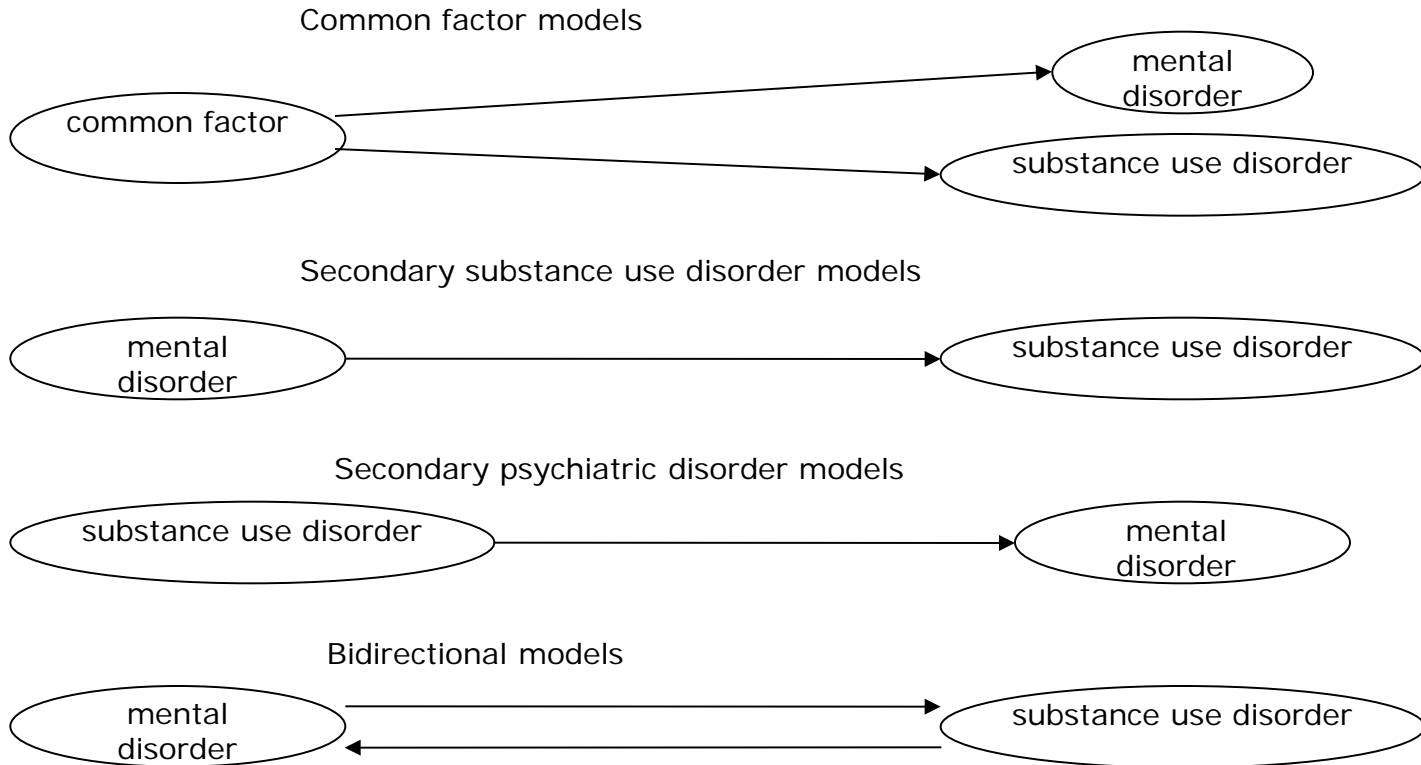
Common factor models

common factor

mental disorder

substance use disorder

Secondary substance use disorder models

mental disorder

substance use disorder

Secondary psychiatric disorder models

substance use disorder

mental disorder

Bidirectional models

mental disorder

substance use disorder